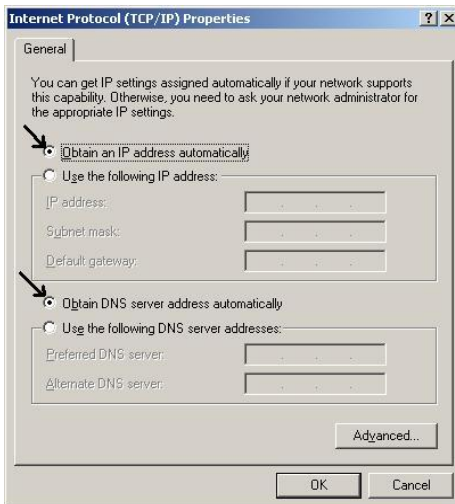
Internet Protocol (TCP/IP) Properties

?
X

General

You can get IP settings assigned automatically if your network supports this capability. Otherwise, you need to ask your network administrator for the appropriate IP settings.

Obtain an IP address automatically

Use the following IP address:

IP address:

Subnet mask:

Default gateway:

Obtain DNS server address automatically

Use the following DNS server addresses:

Preferred DNS server:

Alternate DNS server:

Advanced...

OK

Cancel